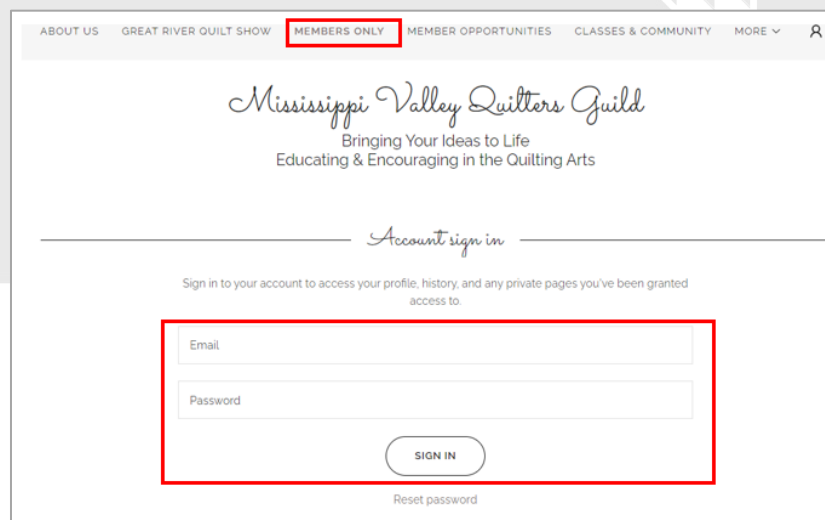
ABOUT US GREAT RIVER QUILT SHOW MEMBERS ONLY MEMBER OPPORTUNITIES CLASSES & COMMUNITY MORE

Mississippi Valley Quilters Guild

Bringing Your Ideas to Life
Educating & Encouraging in the Quilting Arts

Account sign in

Sign in to your account to access your profile, history, and any private pages you've been granted access to.

Email

Password

SIGN IN

Reset password